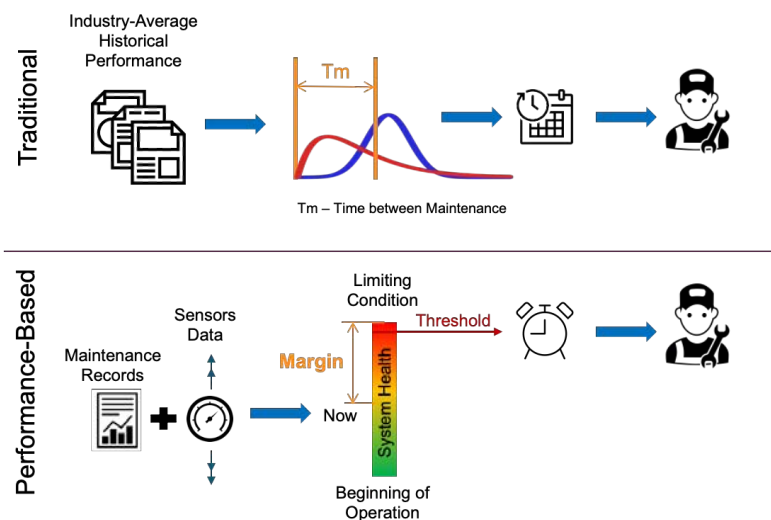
Traditional

Industry-Average Historical Performance

Tm

Tm – Time between Maintenance

Performance-Based

Maintenance Records

Sensors Data

Margin

Limiting Condition

Threshold

Now

System Health

Beginning of Operation